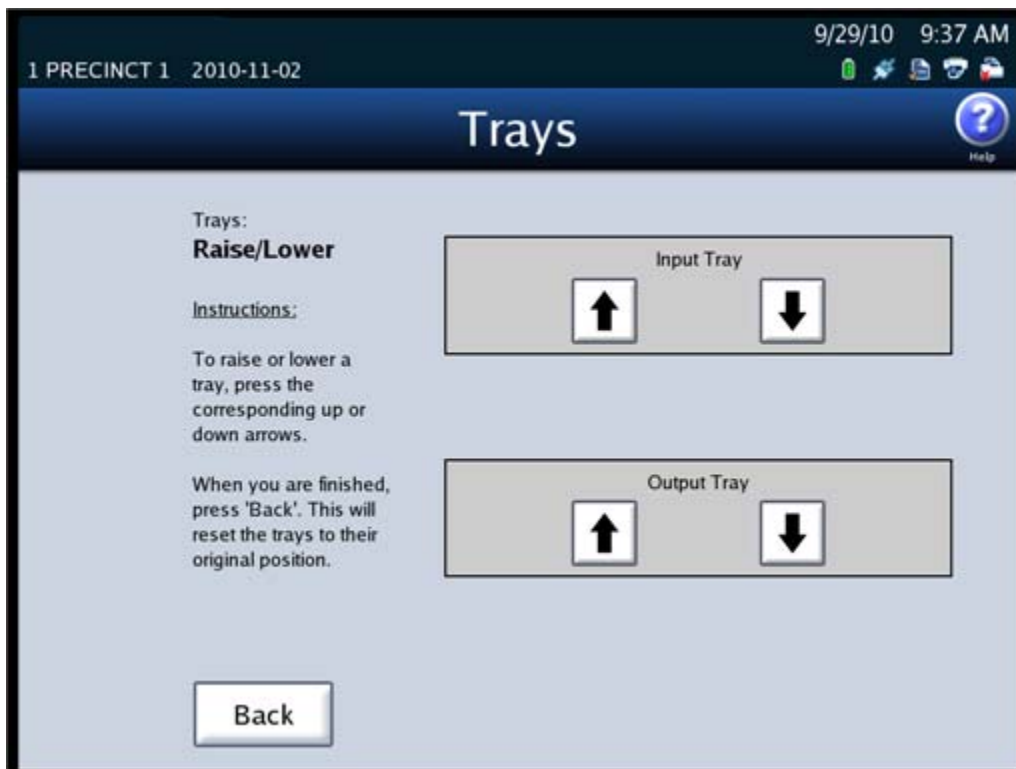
1 PRECINCT 1 2010-11-02

9/29/10 9:37 AM

Trays

Help

Trays:
**Raise/Lower**

Instructions:

To raise or lower a tray, press the corresponding up or down arrows.

When you are finished, press 'Back'. This will reset the trays to their original position.

Input Tray

Output Tray

Back